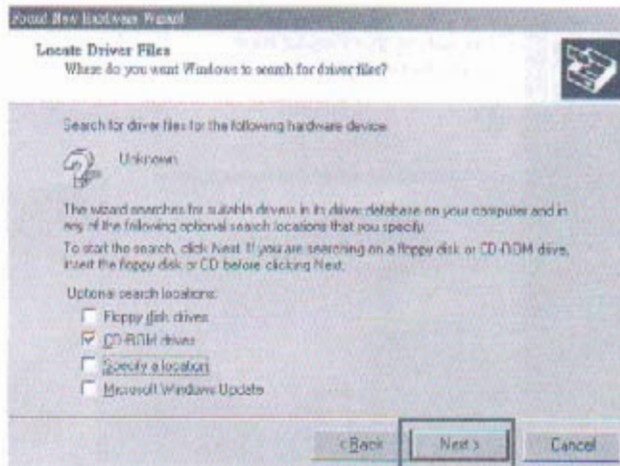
Found New Hardware Wizard

Locate Driver Files
Where do you want Windows to search for driver files?

Search for driver files for the following hardware device:

Unknown

The wizard searches for suitable drivers in its driver database on your computer and in any of the following optional search locations that you specify.

To start the search, click Next. If you are searching on a floppy disk or CD-ROM drive, insert the floppy disk or CD before clicking Next.

Optional search locations:

Floppy disk drives

CD-ROM drives

Specify a location

Microsoft Windows Update

< Back

Next >

Cancel